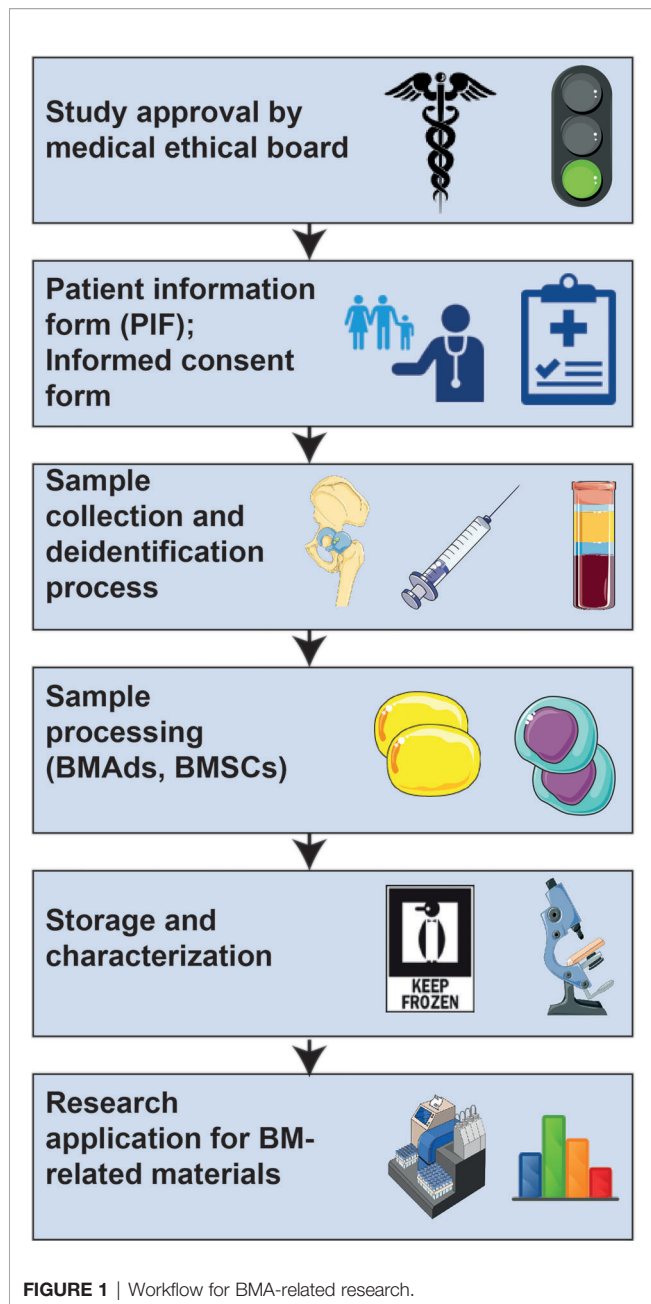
Study approval by medical ethical board

Patient information form (PIF); Informed consent form

Sample collection and deidentification process

Sample processing (BMAds, BMSCs)

Storage and characterization

KEEP FROZEN

Research application for BM-related materials

FIGURE 1 | Workflow for BMA-related research.